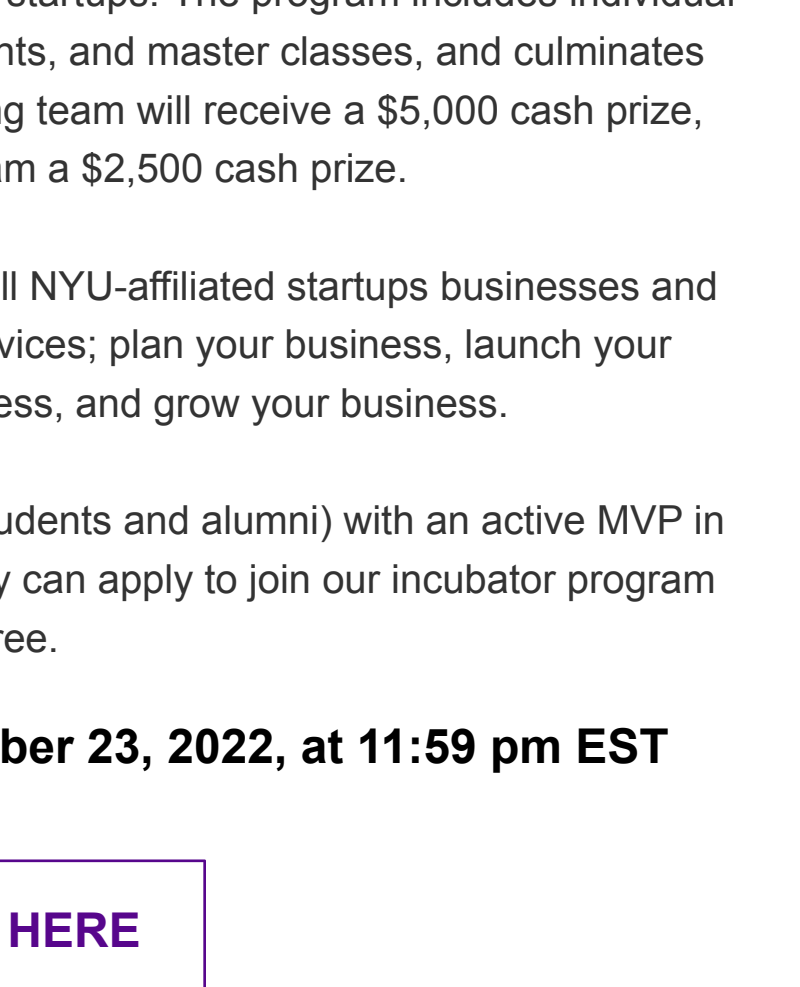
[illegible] startups. The program includes individual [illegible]nts, and master classes, and culminates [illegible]g team will receive a $5,000 cash prize, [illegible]am a $2,500 cash prize.

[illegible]ll NYU-affiliated startups businesses and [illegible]vices; plan your business, launch your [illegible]ess, and grow your business.

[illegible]udents and alumni) with an active MVP in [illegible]y can apply to join our incubator program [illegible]ree.

**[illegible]ber 23, 2022, at 11:59 pm EST**

HERE